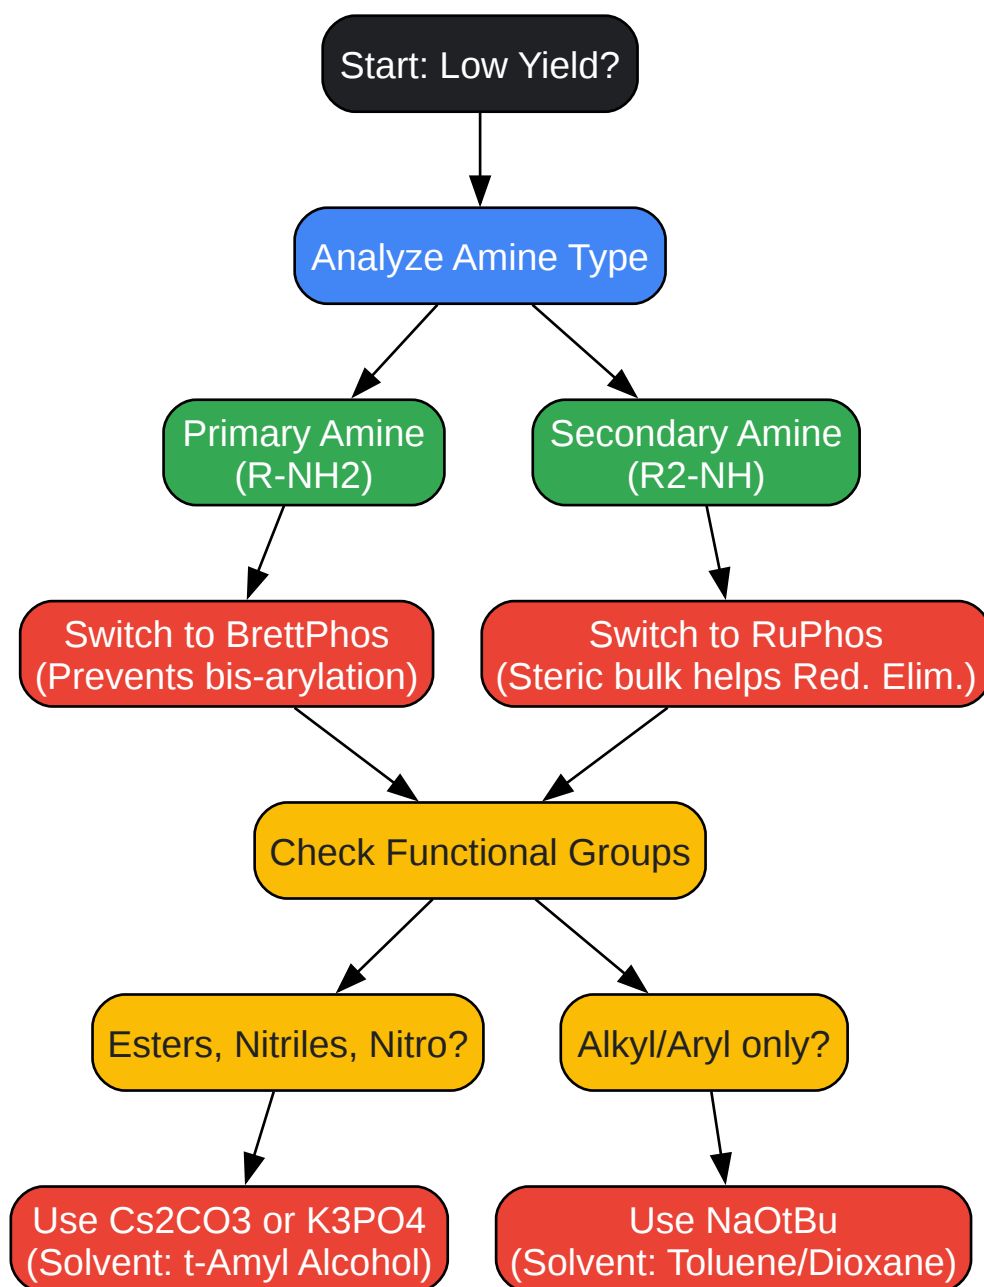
Start: Low Yield?

Analyze Amine Type

Primary Amine
(R-NH2)

Secondary Amine
(R2-NH)

Switch to BrettPhos
(Prevents bis-arylation)

Switch to RuPhos
(Steric bulk helps Red. Elim.)

Check Functional Groups

Esters, Nitriles, Nitro?

Alkyl/Aryl only?

Use Cs2CO3 or K3PO4
(Solvent: t-Amyl Alcohol)

Use NaOtBu
(Solvent: Toluene/Dioxane)